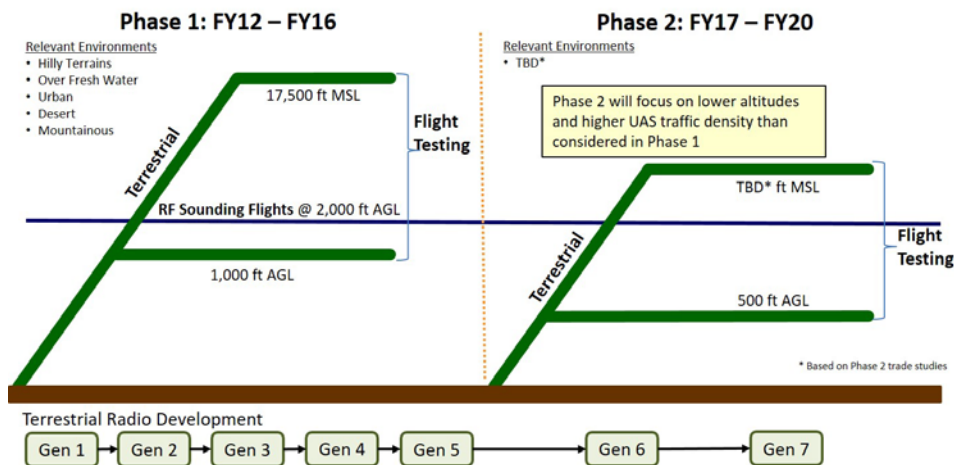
Phase 1: FY12 – FY16

Relevant Environments
- Hilly Terrains
- Over Fresh Water
- Urban
- Desert
- Mountainous

Terrestrial

17,500 ft MSL

Flight Testing

RF Sounding Flights @ 2,000 ft AGL

1,000 ft AGL

Phase 2: FY17 – FY20

Relevant Environments
- TBD*

Phase 2 will focus on lower altitudes and higher UAS traffic density than considered in Phase 1

TBD* ft MSL

Terrestrial

Flight Testing

500 ft AGL

* Based on Phase 2 trade studies

Terrestrial Radio Development

Gen 1 → Gen 2 → Gen 3 → Gen 4 → Gen 5 → Gen 6 → Gen 7